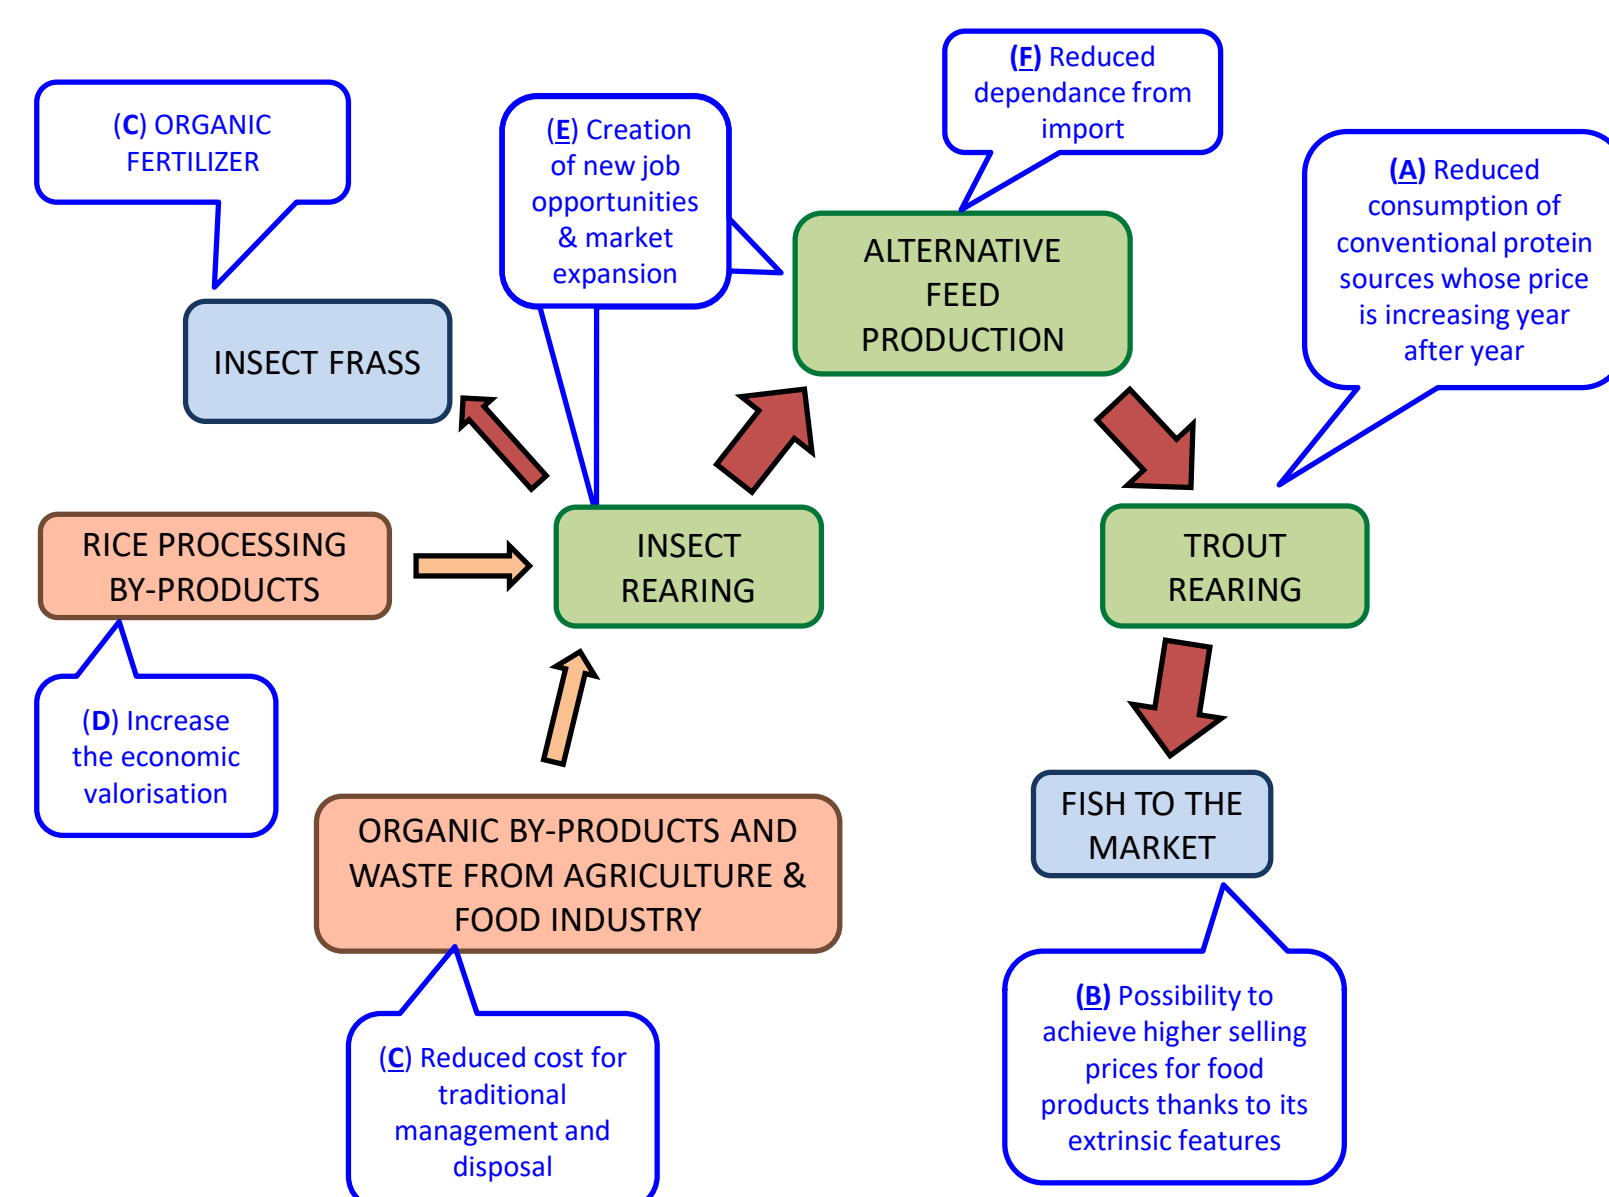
(C) ORGANIC FERTILIZER

(E) Creation of new job opportunities & market expansion

(F) Reduced dependance from import

(A) Reduced consumption of conventional protein sources whose price is increasing year after year

INSECT FRASS

ALTERNATIVE FEED PRODUCTION

RICE PROCESSING BY-PRODUCTS

INSECT REARING

TROUT REARING

(D) Increase the economic valorisation

ORGANIC BY-PRODUCTS AND WASTE FROM AGRICULTURE & FOOD INDUSTRY

FISH TO THE MARKET

(C) Reduced cost for traditional management and disposal

(B) Possibility to achieve higher selling prices for food products thanks to its extrinsic features